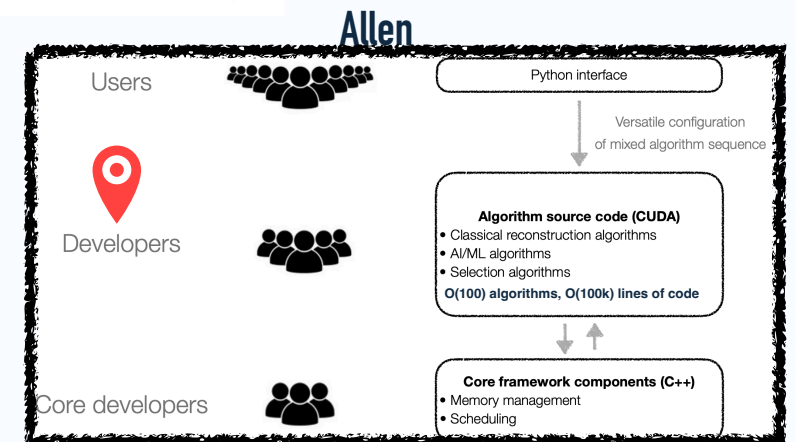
Allen

Users

Python interface

Versatile configuration of mixed algorithm sequence

Developers

Algorithm source code (CUDA)
• Classical reconstruction algorithms
• AI/ML algorithms
• Selection algorithms
O(100) algorithms, O(100k) lines of code

Core developers

Core framework components (C++)
• Memory management
• Scheduling